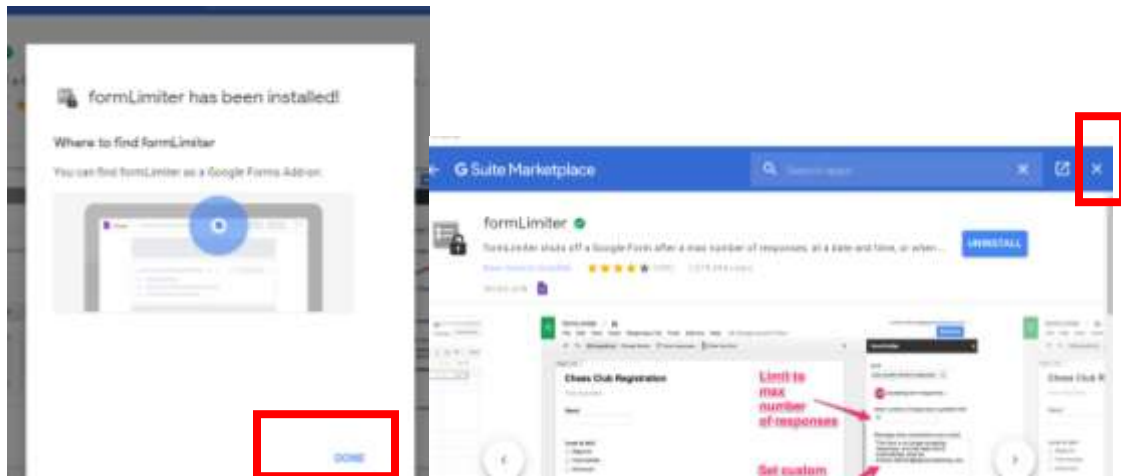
formLimiter has been installed!

Where to find formLimiter

You can find formLimiter as a Google Forms Add-on.

DONE

G Suite Marketplace

Search apps

formLimiter

formLimiter shuts off a Google Form after a max number of responses, at a date and time, or when...

UNINSTALL

Chess Club Registration

Limit to max number of responses

Set custom